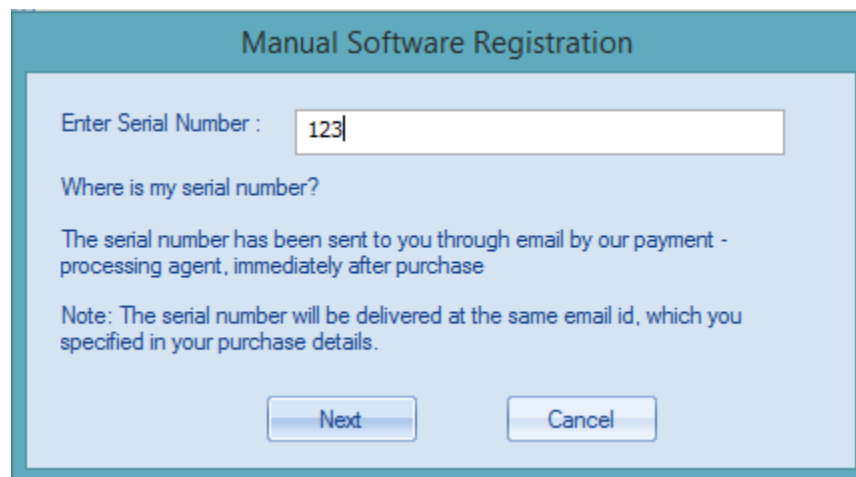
Manual Software Registration

Enter Serial Number :

123

Where is my serial number?

The serial number has been sent to you through email by our payment - processing agent, immediately after purchase

Note: The serial number will be delivered at the same email id, which you specified in your purchase details.

Next

Cancel